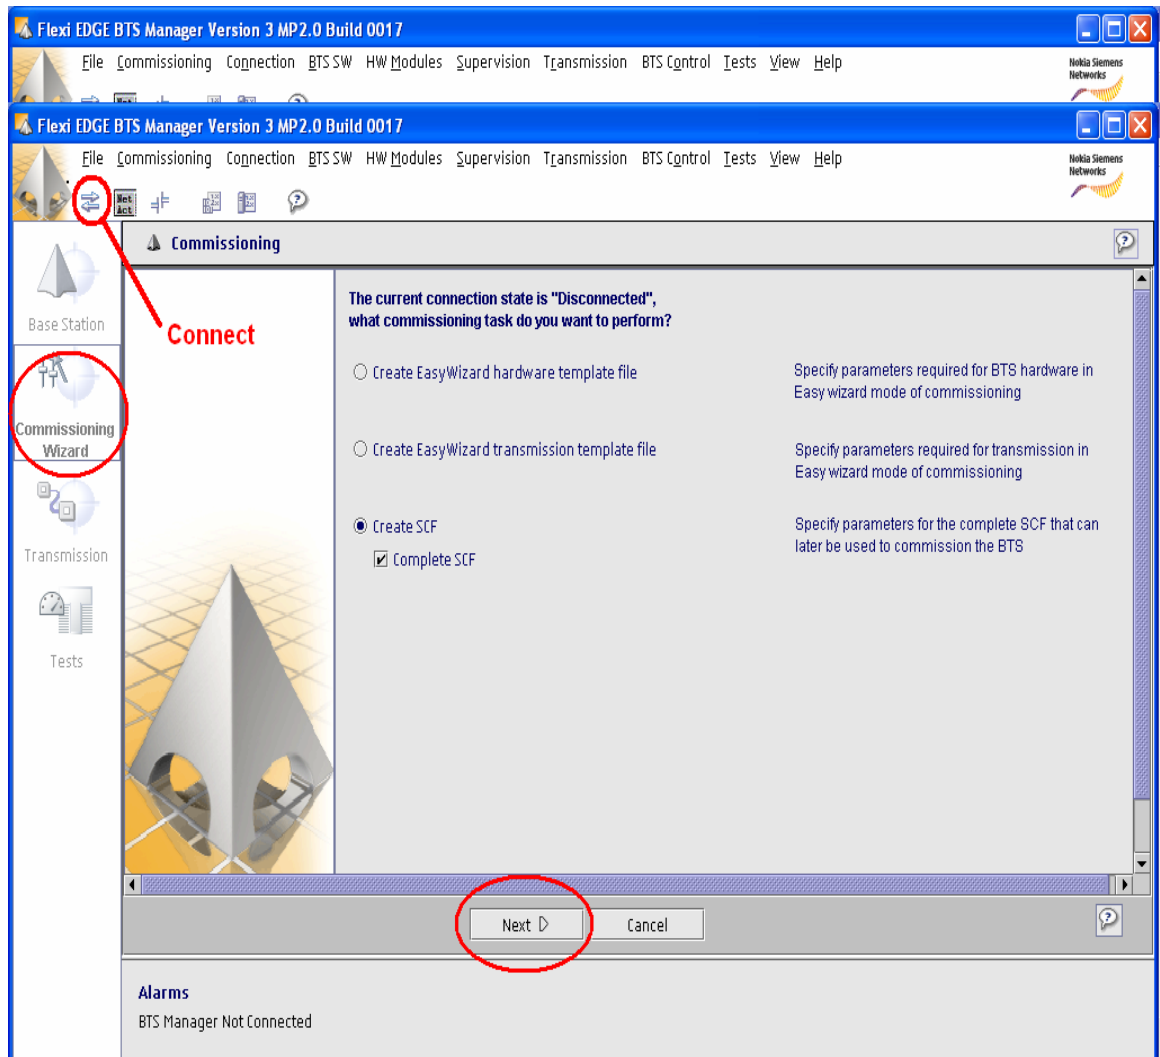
Flexi EDGE BTS Manager Version 3 MP2.0 Build 0017

File Commissioning Connection BTS SW HW Modules Supervision Transmission BTS Control Tests View Help

Nokia Siemens Networks

Flexi EDGE BTS Manager Version 3 MP2.0 Build 0017

File Commissioning Connection BTS SW HW Modules Supervision Transmission BTS Control Tests View Help

Nokia Siemens Networks

Net Act

Commissioning

Base Station

Connect

Commissioning Wizard

Transmission

Tests

The current connection state is "Disconnected", what commissioning task do you want to perform?

Create EasyWizard hardware template file

Specify parameters required for BTS hardware in Easy wizard mode of commissioning

Create EasyWizard transmission template file

Specify parameters required for transmission in Easy wizard mode of commissioning

Create SCF

Complete SCF

Specify parameters for the complete SCF that can later be used to commission the BTS

Next ▷

Cancel

Alarms

BTS Manager Not Connected